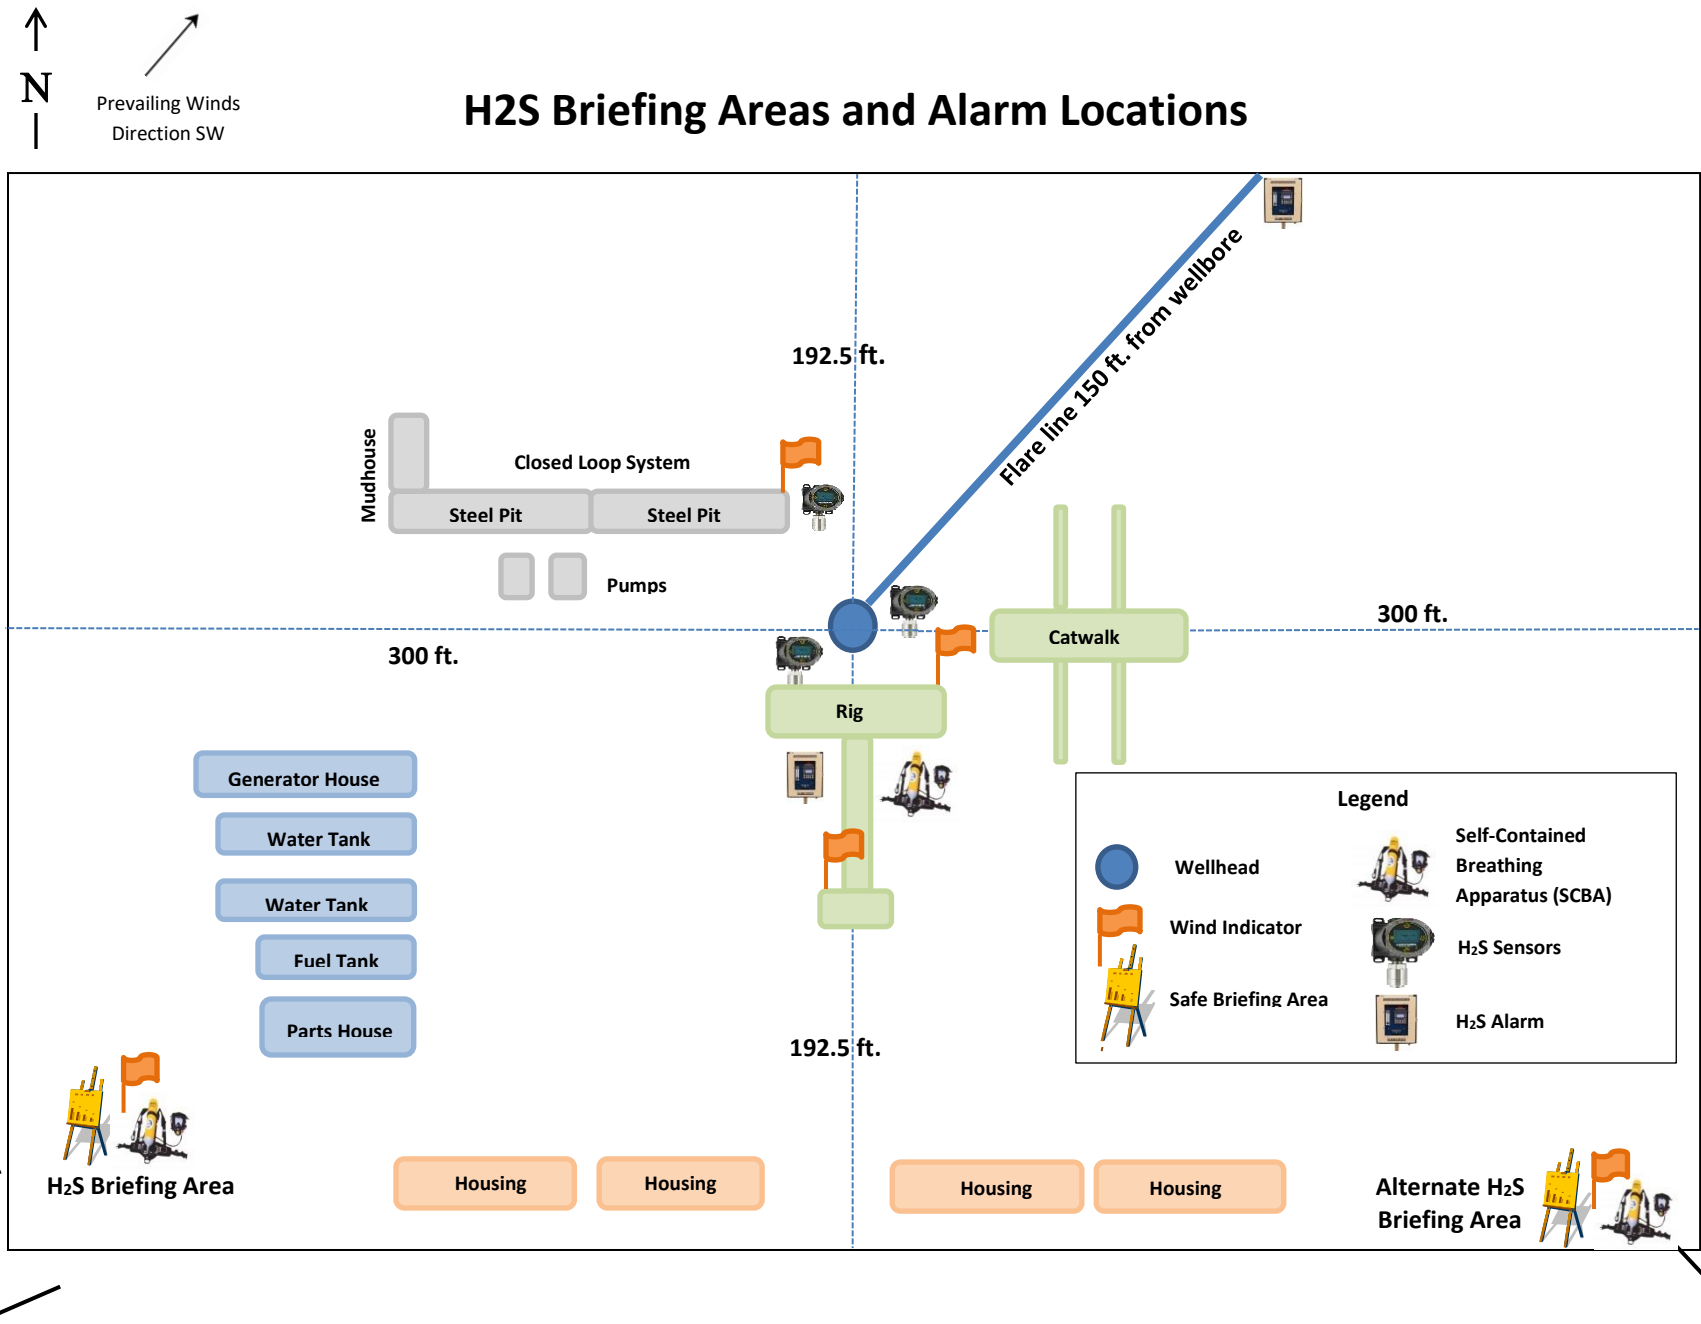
N

Prevailing Winds Direction SW

H2S Briefing Areas and Alarm Locations

192.5 ft.

Flare line 150 ft. from wellbore

Mudhouse

Closed Loop System

Steel Pit

Steel Pit

Pumps

300 ft.

300 ft.

Catwalk

Rig

Generator House

Water Tank

Water Tank

Fuel Tank

Parts House

Legend

Wellhead

Wind Indicator

Safe Briefing Area

Self-Contained Breathing Apparatus (SCBA)

$H_2S$ Sensors

$H_2S$ Alarm

192.5 ft.

$H_2S$ Briefing Area

Housing

Housing

Housing

Housing

Alternate $H_2S$ Briefing Area